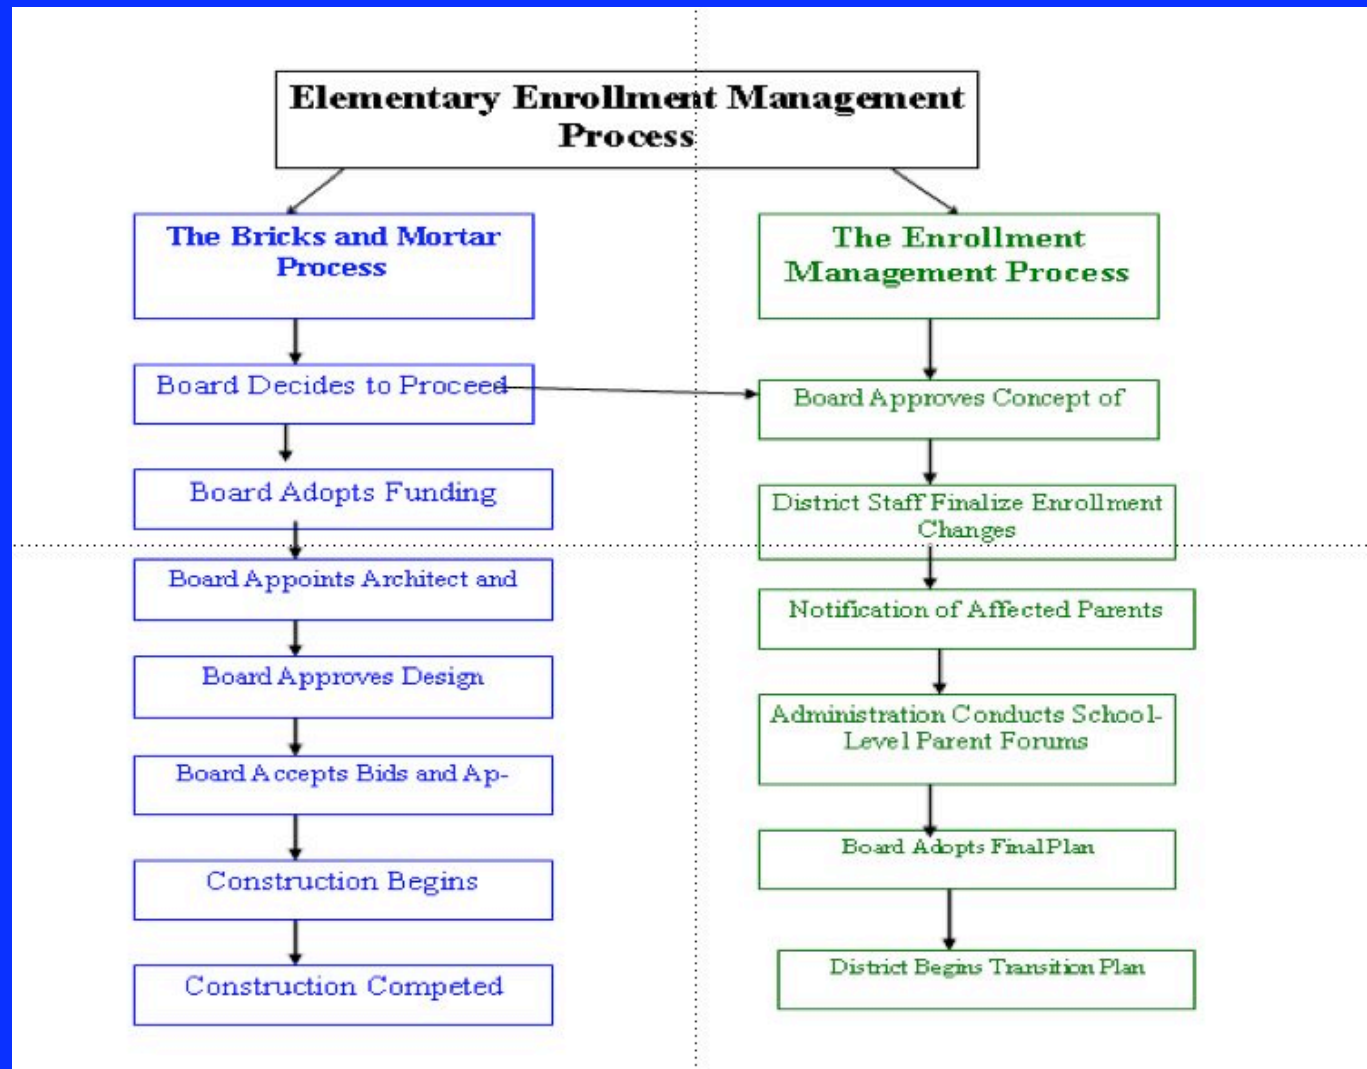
Elementary Enrollment Management Process

The Bricks and Mortar Process

Board Decides to Proceed

Board Adopts Funding

Board Appoints Architect and

Board Approves Design

Board Accepts Bids and Ap-

Construction Begins

Construction Competed

The Enrollment Management Process

Board Approves Concept of

District Staff Finalize Enrollment Changes

Notification of Affected Parents

Administration Conducts School-Level Parent Forums

Board Adopts Final Plan

District Begins Transition Plan